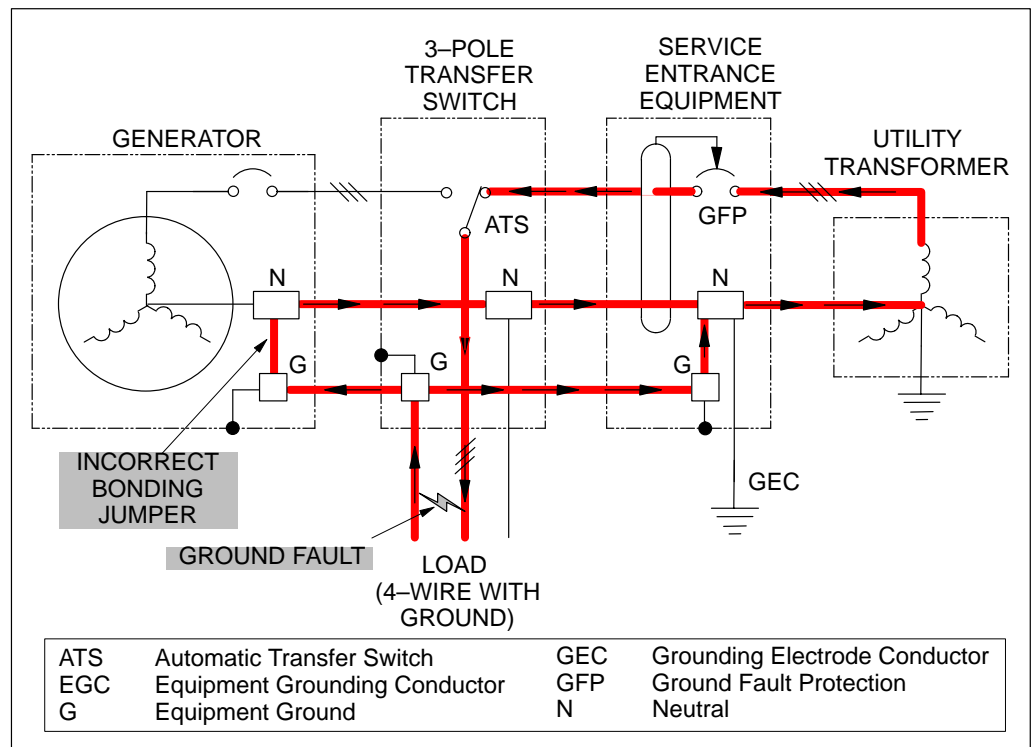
3–POLE TRANSFER SWITCH

SERVICE ENTRANCE EQUIPMENT

GENERATOR

UTILITY TRANSFORMER

ATS

GFP

N

N

N

G

G

G

INCORRECT BONDING JUMPER

GROUND FAULT

LOAD (4–WIRE WITH GROUND)

GEC

| | | | |
|---|---|---|---|
| ATS | Automatic Transfer Switch | GEC | Grounding Electrode Conductor |
| EGC | Equipment Grounding Conductor | GFP | Ground Fault Protection |
| G | Equipment Ground | N | Neutral |